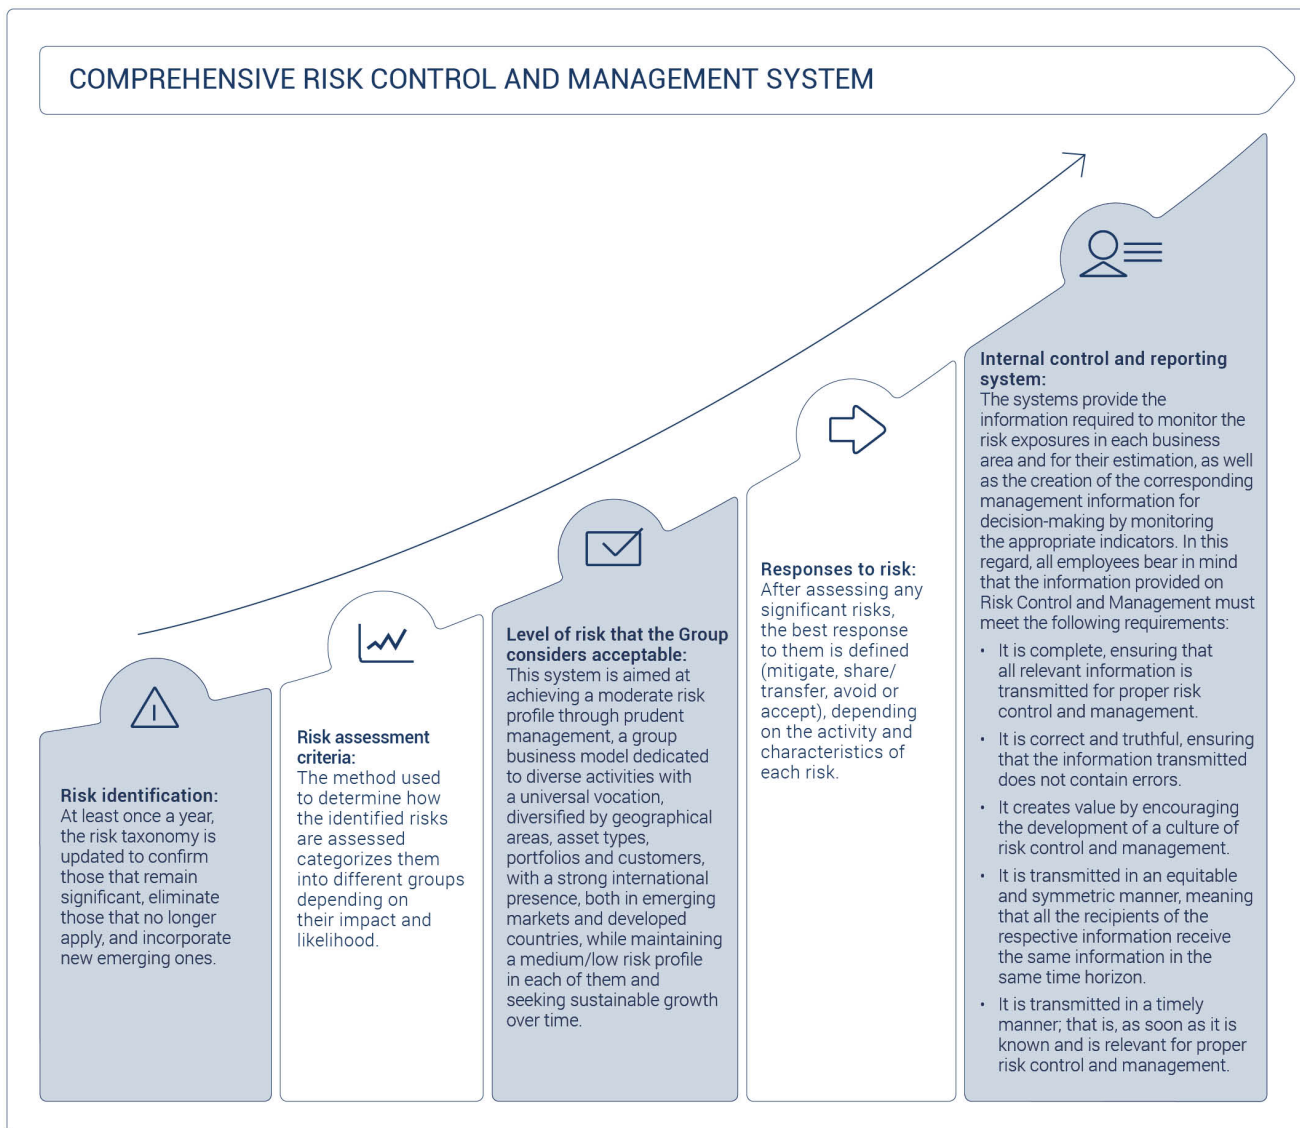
COMPREHENSIVE RISK CONTROL AND MANAGEMENT SYSTEM

Risk identification:
At least once a year, the risk taxonomy is updated to confirm those that remain significant, eliminate those that no longer apply, and incorporate new emerging ones.

Risk assessment criteria:
The method used to determine how the identified risks are assessed categorizes them into different groups depending on their impact and likelihood.

Level of risk that the Group considers acceptable:
This system is aimed at achieving a moderate risk profile through prudent management, a group business model dedicated to diverse activities with a universal vocation, diversified by geographical areas, asset types, portfolios and customers, with a strong international presence, both in emerging markets and developed countries, while maintaining a medium/low risk profile in each of them and seeking sustainable growth over time.

Responses to risk:
After assessing any significant risks, the best response to them is defined (mitigate, share/ transfer, avoid or accept), depending on the activity and characteristics of each risk.

Internal control and reporting system:
The systems provide the information required to monitor the risk exposures in each business area and for their estimation, as well as the creation of the corresponding management information for decision-making by monitoring the appropriate indicators. In this regard, all employees bear in mind that the information provided on Risk Control and Management must meet the following requirements:

• It is complete, ensuring that all relevant information is transmitted for proper risk control and management.
• It is correct and truthful, ensuring that the information transmitted does not contain errors.
• It creates value by encouraging the development of a culture of risk control and management.
• It is transmitted in an equitable and symmetric manner, meaning that all the recipients of the respective information receive the same information in the same time horizon.
• It is transmitted in a timely manner; that is, as soon as it is known and is relevant for proper risk control and management.